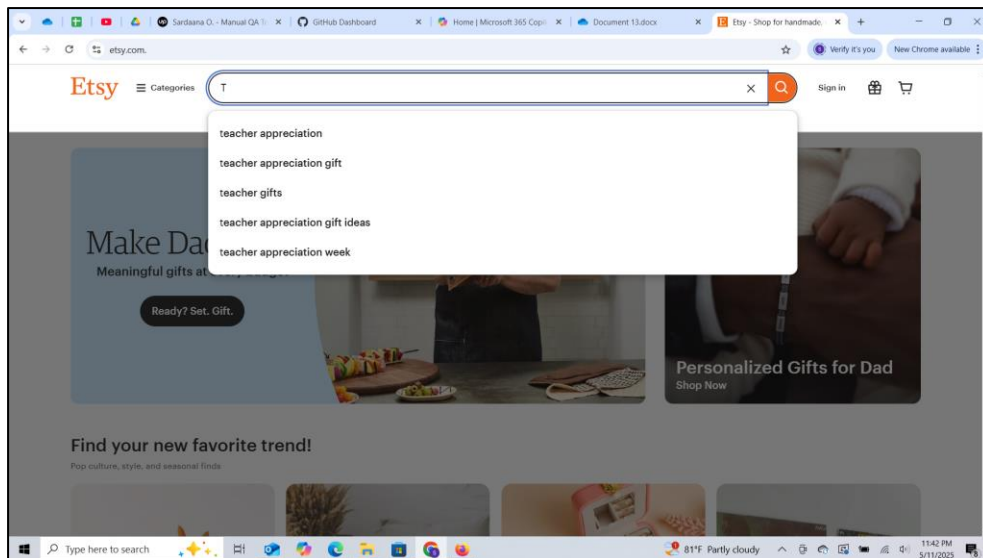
Sardaana O. - Manual QA Te ×
GitHub Dashboard ×
Home | Microsoft 365 Copi ×
Document 13.docx ×
Etsy - Shop for handmade ×
+

etsy.com
Verify it's you
New Chrome available

Etsy
Categories
T
×
Sign in

teacher appreciation
teacher appreciation gift
teacher gifts
teacher appreciation gift ideas
teacher appreciation week

Make Da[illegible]
Meaningful gifts at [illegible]
Ready? Set. Gift.

Personalized Gifts for Dad
Shop Now

Find your new favorite trend!
Pop culture, style, and seasonal finds

Type here to search
81°F Partly cloudy
11:42 PM
5/11/2025